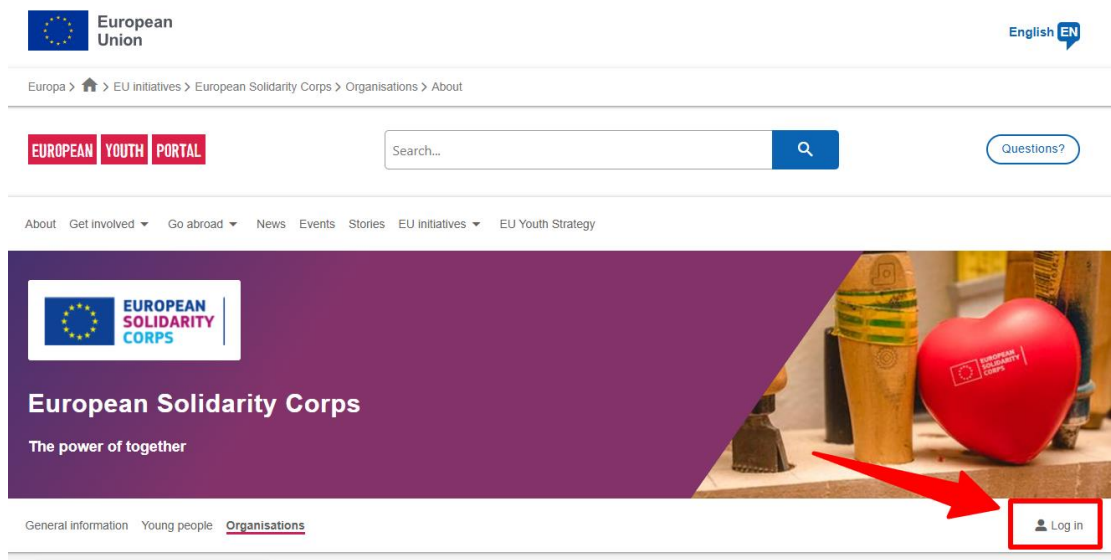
European Union

English EN

Europa > > EU initiatives > European Solidarity Corps > Organisations > About

EUROPEAN YOUTH PORTAL

Search...

Questions?

About Get involved Go abroad News Events Stories EU initiatives EU Youth Strategy

EUROPEAN SOLIDARITY CORPS

European Solidarity Corps

The power of together

EUROPEAN SOLIDARITY CORPS

General information Young people Organisations

Log in